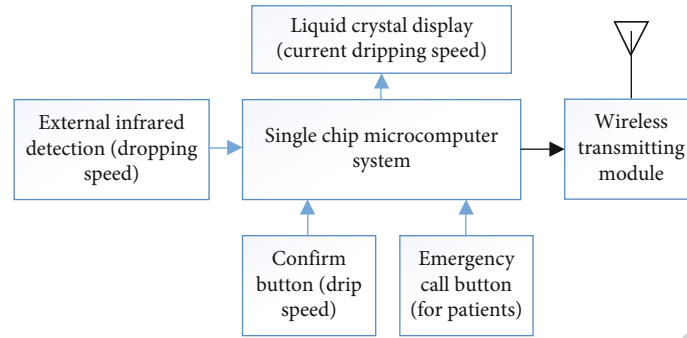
Liquid crystal display
(current dripping speed)

External infrared detection (dropping speed)

Single chip microcomputer system

Wireless transmitting module

Confirm button (drip speed)

Emergency call button (for patients)